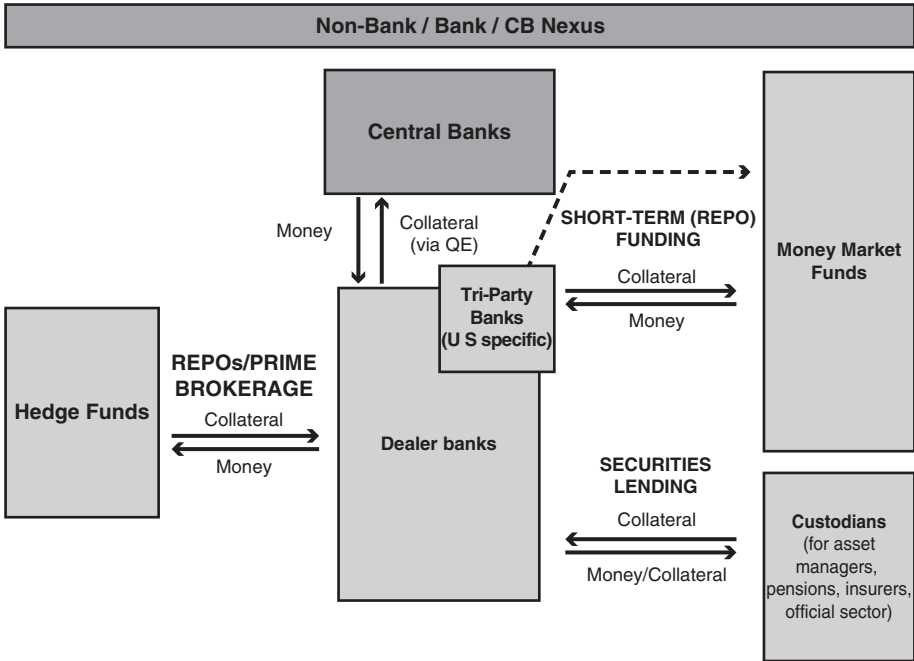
Non-Bank / Bank / CB Nexus

Central Banks

Money

Collateral (via QE)

SHORT-TERM (REPO) FUNDING

Money Market Funds

Tri-Party Banks (U S specific)

Collateral

Money

Hedge Funds

REPOs/PRIME BROKERAGE

Collateral

Money

Dealer banks

SECURITIES LENDING

Collateral

Money/Collateral

Custodians (for asset managers, pensions, insurers, official sector)